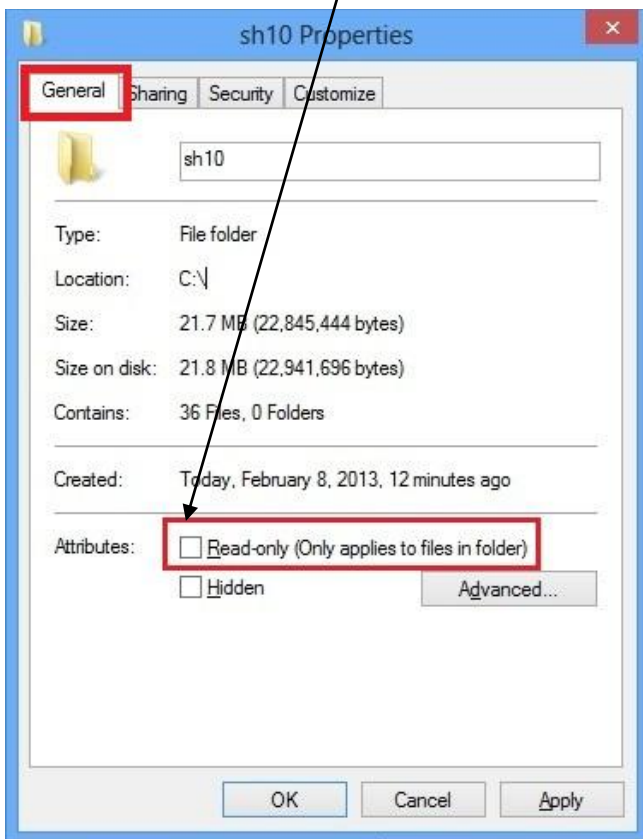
sh10 Properties

General | Sharing | Security | Customize

sh10

Type: File folder

Location: C:\

Size: 21.7 MB (22,845,444 bytes)

Size on disk: 21.8 MB (22,941,696 bytes)

Contains: 36 Files, 0 Folders

Created: Today, February 8, 2013, 12 minutes ago

Attributes: Read-only (Only applies to files in folder)

Hidden

Advanced...

OK | Cancel | Apply